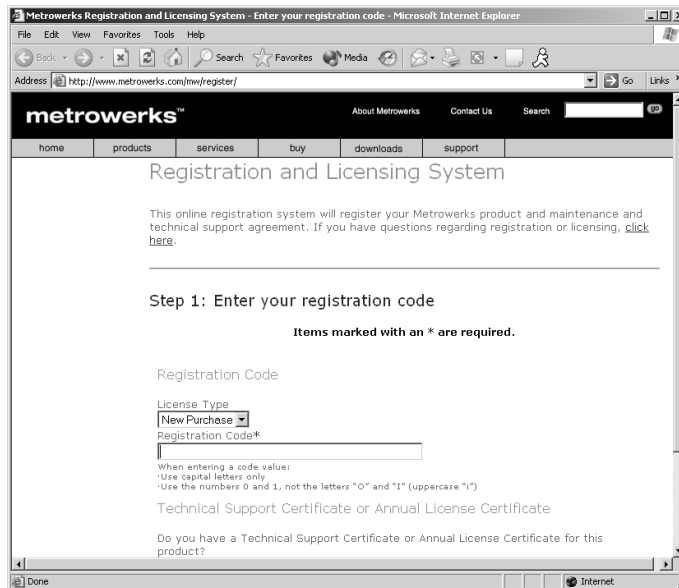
Metrowerks Registration and Licensing System - Enter your registration code - Microsoft Internet Explorer

File Edit View Favorites Tools Help

Back Search Favorites Media

Address http://www.metrowerks.com/mw/register/ Go Links

metrowerks™ About Metrowerks Contact Us Search go

home products services buy downloads support

Registration and Licensing System

This online registration system will register your Metrowerks product and maintenance and technical support agreement. If you have questions regarding registration or licensing, click here.

Step 1: Enter your registration code

Items marked with an * are required.

Registration Code

License Type
New Purchase
Registration Code*

When entering a code value:
·Use capital letters only
·Use the numbers 0 and 1, not the letters "O" and "I" (uppercase "i")

Technical Support Certificate or Annual License Certificate

Do you have a Technical Support Certificate or Annual License Certificate for this product?

Done Internet